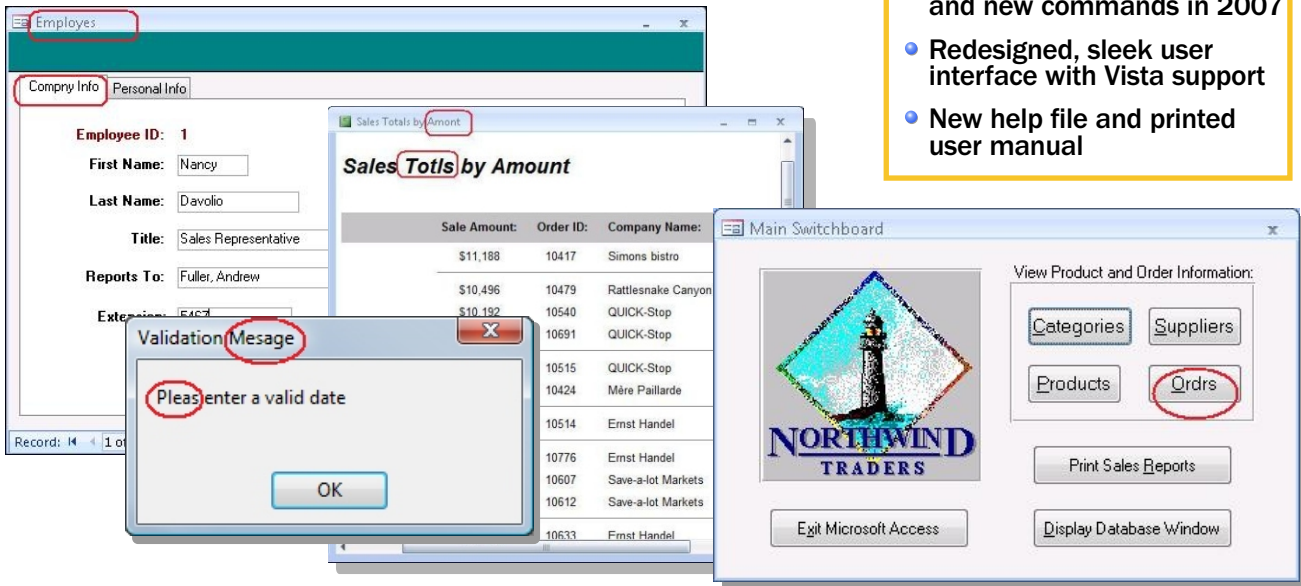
and new commands in 2007

- Redesigned, sleek user interface with Vista support
- New help file and printed user manual

Employes

Compny Info | Personal Info

Employee ID: 1
First Name: Nancy
Last Name: Davolio
Title: Sales Representative
Reports To: Fuller, Andrew
Extension: 5467

Record: 1 of

Sales Totals by Amont

Sales Totls by Amount

| Sale Amount: | Order ID: | Company Name: |
|---|---|---|
| \$11,188 | 10417 | Simons bistro |
| \$10,496 | 10479 | Rattlesnake Canyon |
| \$10,192 | 10540 | QUICK-Stop |
| | 10691 | QUICK-Stop |
| | 10515 | QUICK-Stop |
| | 10424 | Mère Paillarde |
| | 10514 | Ernst Handel |
| | 10776 | Ernst Handel |
| | 10607 | Save-a-lot Markets |
| | 10612 | Save-a-lot Markets |
| | 10633 | Ernst Handel |

Validation Mesage

Pleas enter a valid date

OK

Main Switchboard

NORTHWIND TRADERS

View Product and Order Information:

Categories
Suppliers
Products
Ordrs
Print Sales Reports
Exit Microsoft Access
Display Database Window